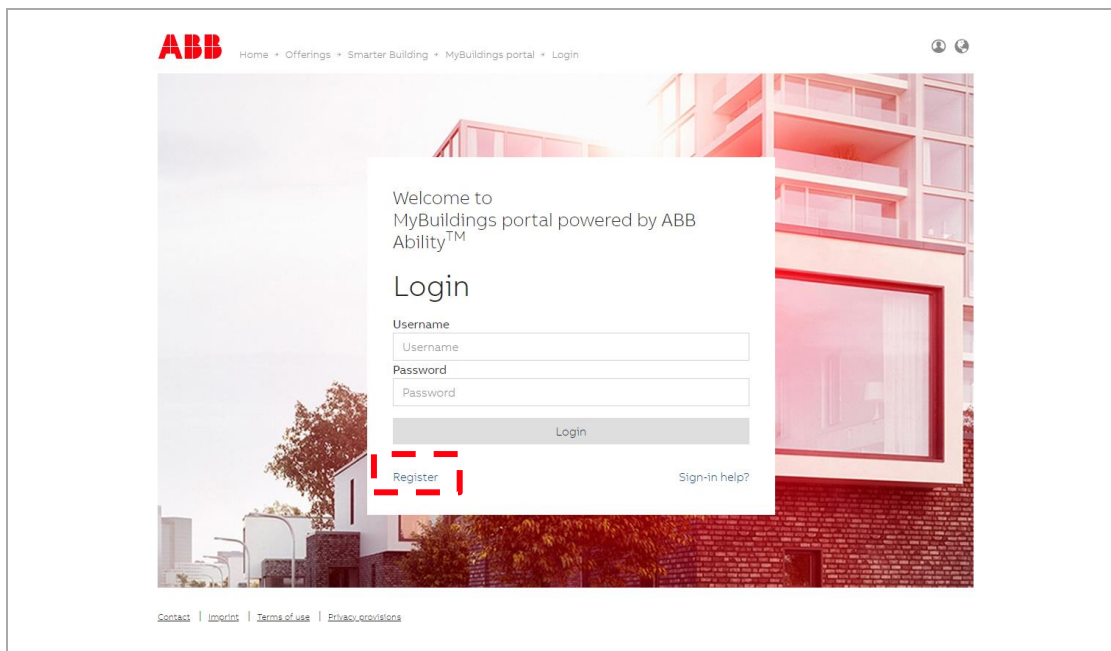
ABB Home › Offerings › Smarter Building › MyBuildings portal › Login

Welcome to
MyBuildings portal powered by ABB Ability$^{TM}$

Login

Username
Username
Password
Password
Login

Register
Sign-in help?

Contact | Imprint | Terms of use | Privacy provisions